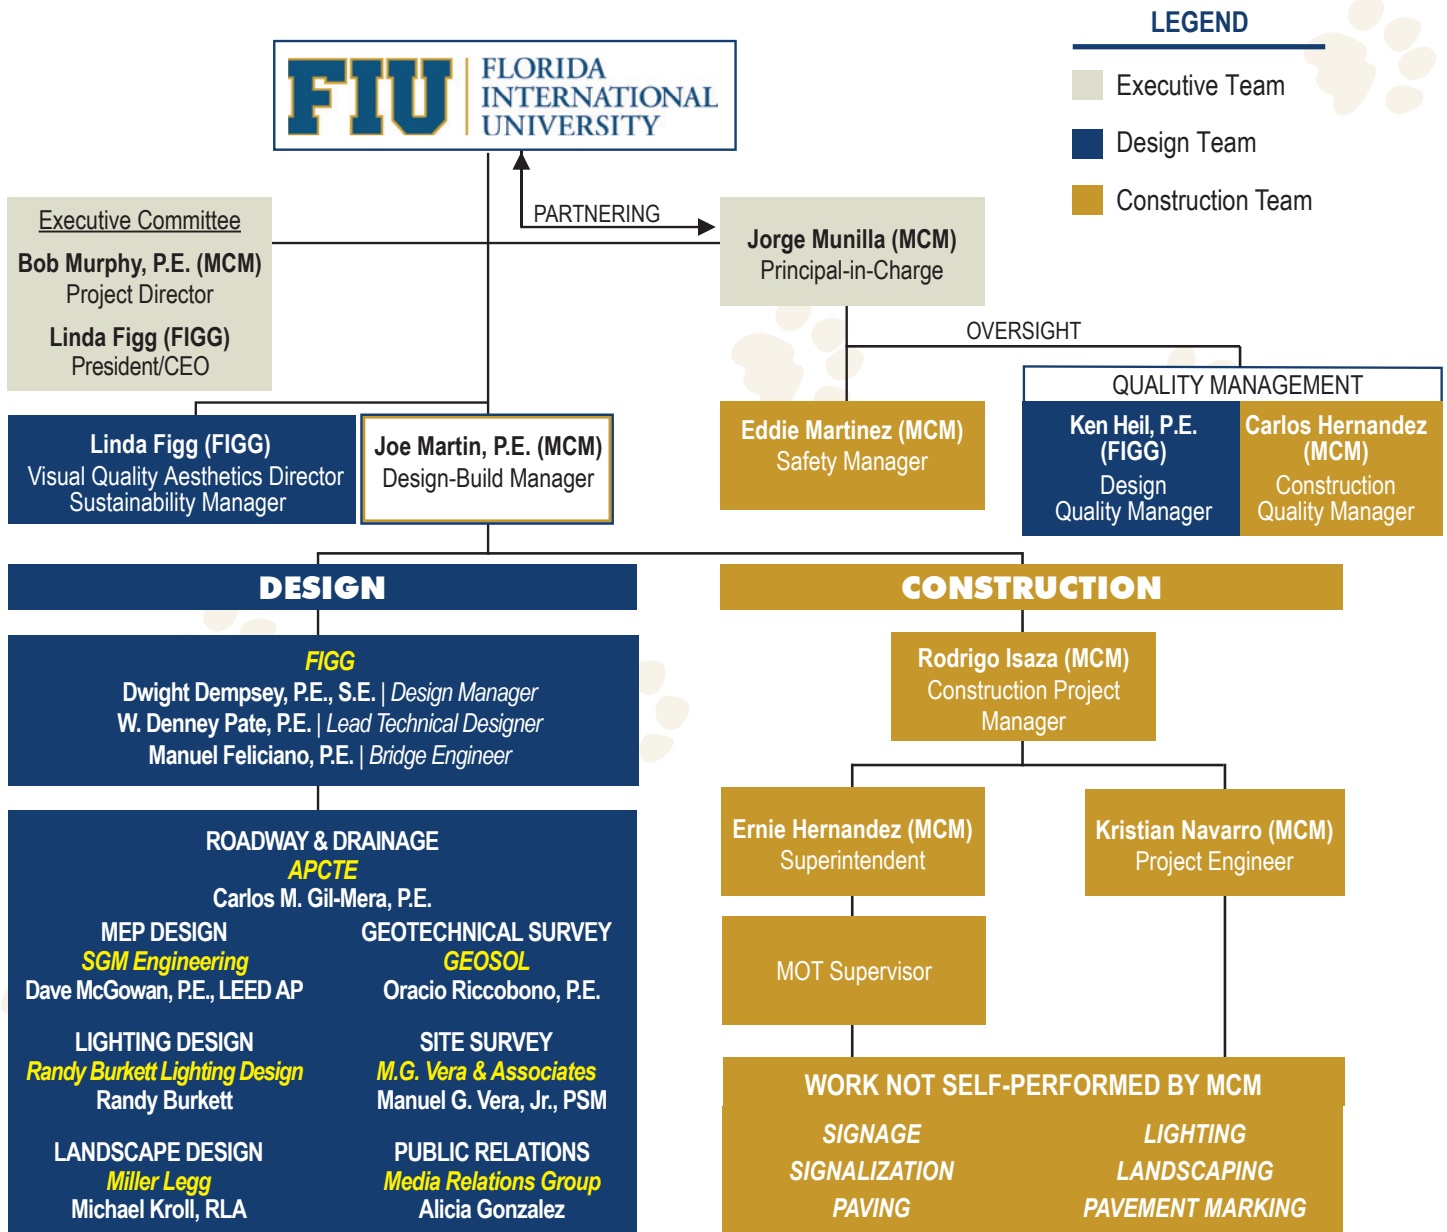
FIU FLORIDA INTERNATIONAL UNIVERSITY

LEGEND
Executive Team
Design Team
Construction Team

PARTNERING

Executive Committee
Bob Murphy, P.E. (MCM)
Project Director
Linda Figg (FIGG)
President/CEO

Jorge Munilla (MCM)
Principal-in-Charge

OVERSIGHT

QUALITY MANAGEMENT

Linda Figg (FIGG)
Visual Quality Aesthetics Director
Sustainability Manager

Joe Martin, P.E. (MCM)
Design-Build Manager

Eddie Martinez (MCM)
Safety Manager

Ken Heil, P.E. (FIGG)
Design Quality Manager

Carlos Hernandez (MCM)
Construction Quality Manager

DESIGN

CONSTRUCTION

FIGG
Dwight Dempsey, P.E., S.E. | Design Manager
W. Denney Pate, P.E. | Lead Technical Designer
Manuel Feliciano, P.E. | Bridge Engineer

Rodrigo Isaza (MCM)
Construction Project Manager

ROADWAY & DRAINAGE
APCTE
Carlos M. Gil-Mera, P.E.

MEP DESIGN
SGM Engineering
Dave McGowan, P.E., LEED AP

GEOTECHNICAL SURVEY
GEOSOL
Oracio Riccobono, P.E.

LIGHTING DESIGN
Randy Burkett Lighting Design
Randy Burkett

SITE SURVEY
M.G. Vera & Associates
Manuel G. Vera, Jr., PSM

LANDSCAPE DESIGN
Miller Legg
Michael Kroll, RLA

PUBLIC RELATIONS
Media Relations Group
Alicia Gonzalez

Ernie Hernandez (MCM)
Superintendent

Kristian Navarro (MCM)
Project Engineer

MOT Supervisor

WORK NOT SELF-PERFORMED BY MCM
SIGNAGE
SIGNALIZATION
PAVING
LIGHTING
LANDSCAPING
PAVEMENT MARKING